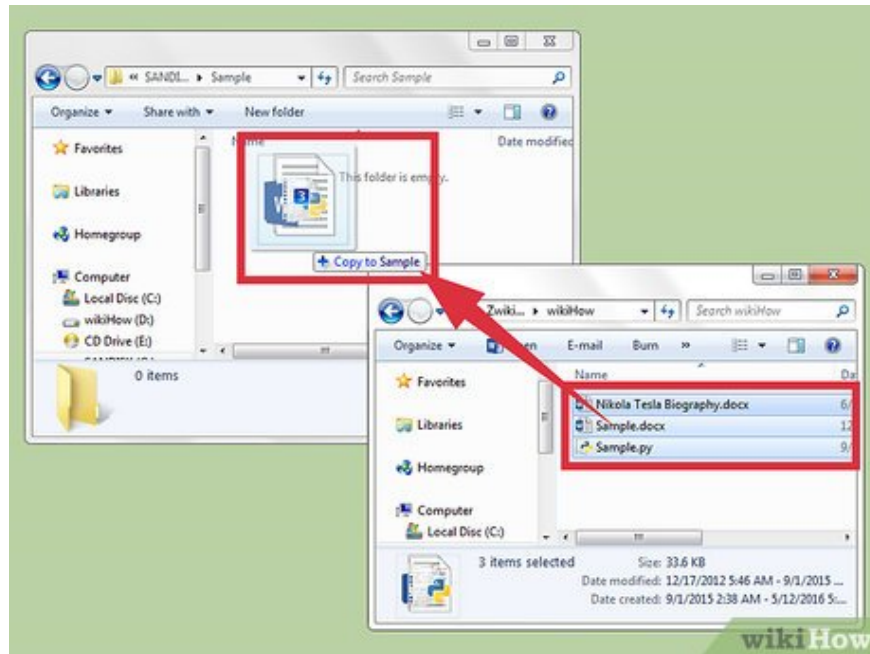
« SANDI... ▸ Sample
Search Sample
Organize ▾
Share with ▾
New folder
Name
Date modified
Favorites
Libraries
Homegroup
Computer
Local Disc (C:)
wikiHow (D:)
CD Drive (E:)
This folder is empty.
+ Copy to Sample
0 items

Zwiki... ▸ wikiHow
Search wikiHow
Organize ▾
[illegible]en
E-mail
Burn
»
Name
Da
Favorites
Libraries
Homegroup
Computer
Local Disc (C:)
Nikola Tesla Biography.docx
6/
Sample.docx
12
Sample.py
9/
3 items selected
Size: 33.6 KB
Date modified: 12/17/2012 5:46 AM - 9/1/2015 ...
Date created: 9/1/2015 2:38 AM - 5/12/2016 5:...

wikiHow